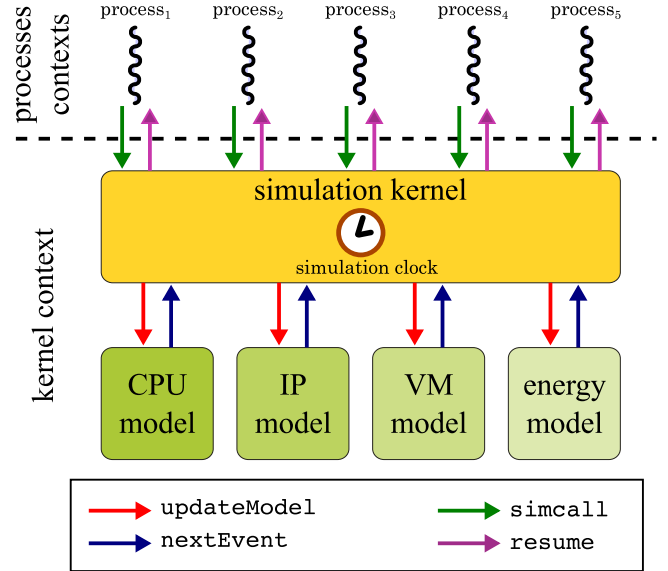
processes contexts

$\text{process}_1$ $\text{process}_2$ $\text{process}_3$ $\text{process}_4$ $\text{process}_5$

kernel context

simulation kernel

simulation clock

CPU model

IP model

VM model

energy model

updateModel

nextEvent

simcall

resume